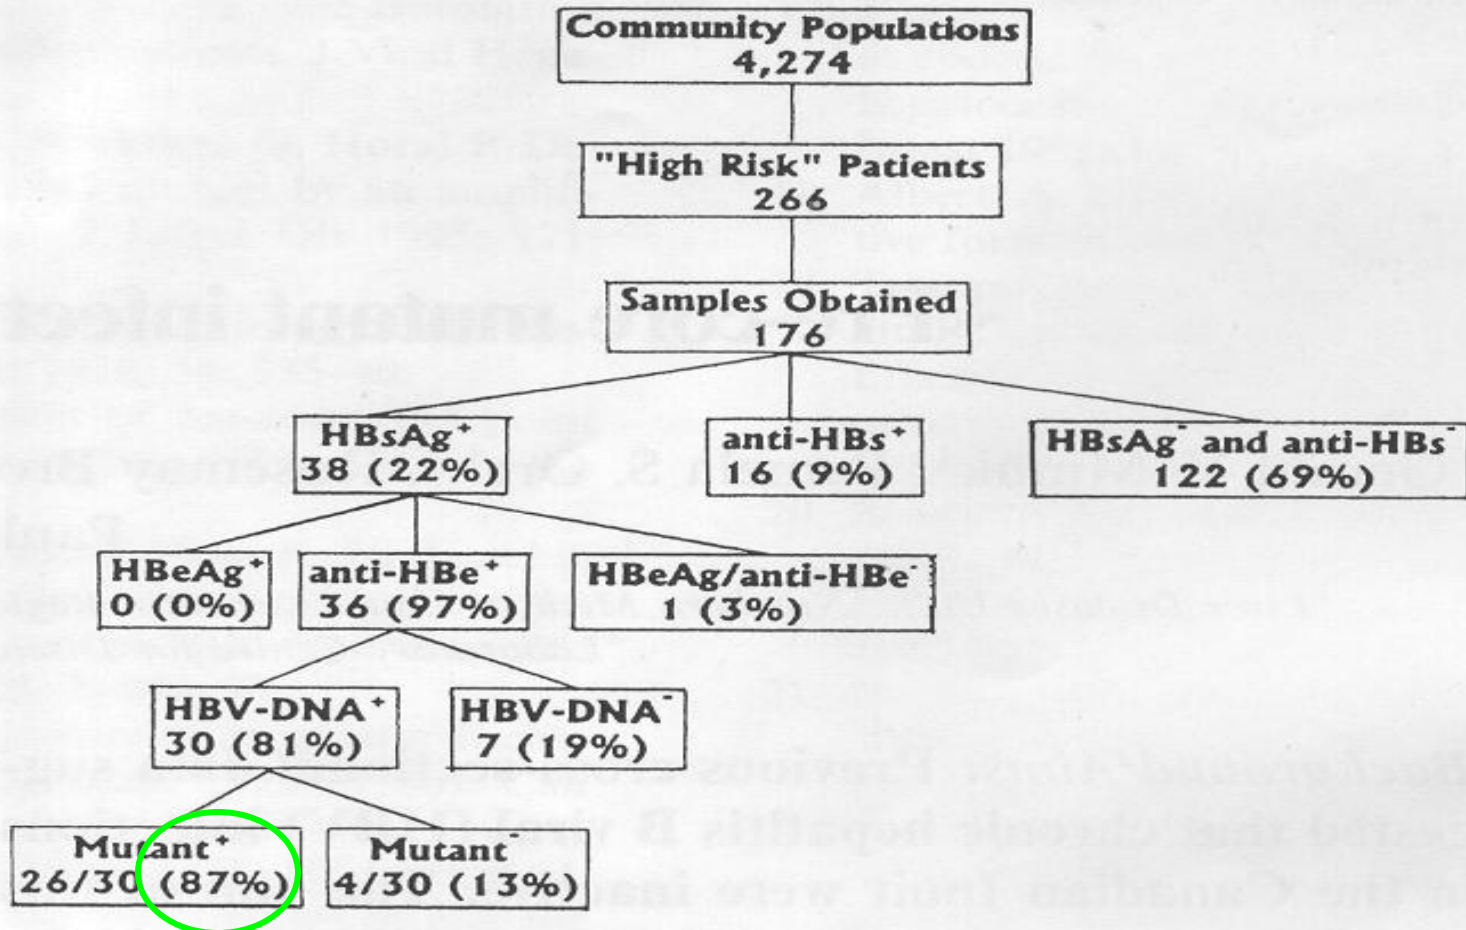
Community Populations
4,274

"High Risk" Patients
266

Samples Obtained
176

HBsAg$^+$
38 (22%)

anti-HBs$^+$
16 (9%)

HBsAg$^-$ and anti-HBs$^-$
122 (69%)

HBeAg$^+$
0 (0%)

anti-HBe$^+$
36 (97%)

HBeAg/anti-HBe$^-$
1 (3%)

HBV-DNA$^+$
30 (81%)

HBV-DNA$^-$
7 (19%)

Mutant$^+$
26/30 (87%)

Mutant$^-$
4/30 (13%)